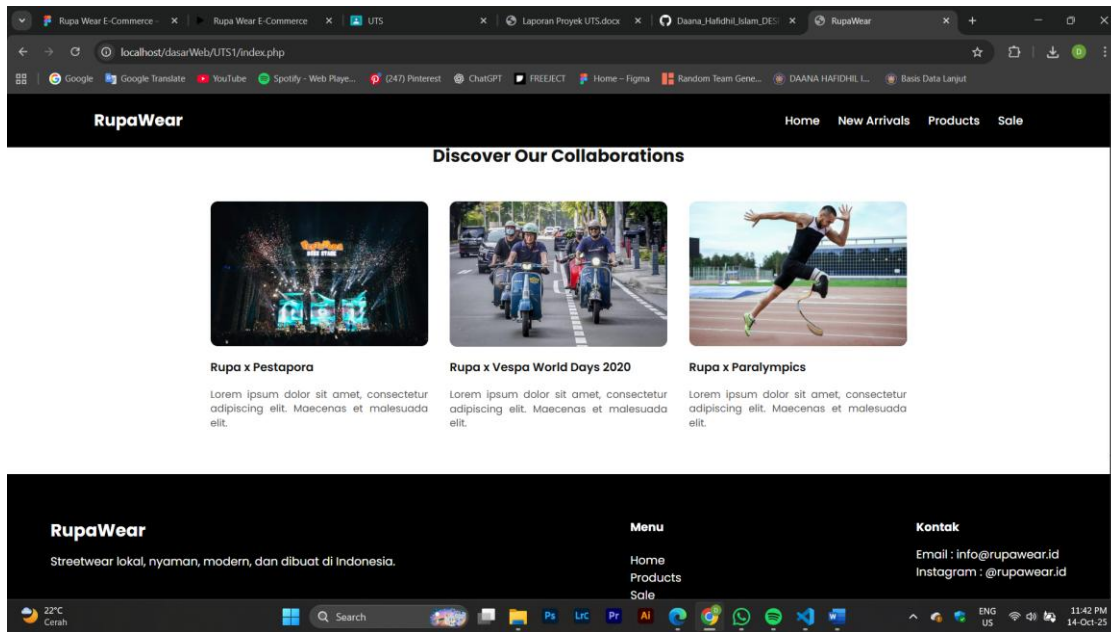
Rupa Wear E-Commerce × Rupa Wear E-Commerce × UTS × Laporan Proyek UTS.docx × Daana_Hafidhil_Islam_DES × RupaWear ×

localhost/dasarWeb/UTS1/index.php

Google Google Translate YouTube Spotify - Web Playe... (247) Pinterest ChatGPT FREEJECT Home – Figma Random Team Gene... DAANA HAFIDHIL I... Basis Data Lanjut

RupaWear

Home New Arrivals Products Sale

Discover Our Collaborations

Rupa x Pestapora

Lorem ipsum dolor sit amet, consectetur adipiscing elit. Maecenas et malesuada elit.

Rupa x Vespa World Days 2020

Lorem ipsum dolor sit amet, consectetur adipiscing elit. Maecenas et malesuada elit.

Rupa x Paralympics

Lorem ipsum dolor sit amet, consectetur adipiscing elit. Maecenas et malesuada elit.

RupaWear

Streetwear lokal, nyaman, modern, dan dibuat di Indonesia.

Menu

Home
Products
Sale

Kontak

Email : info@rupawear.id
Instagram : @rupawear.id

22°C
Cerah

Search

ENG
US

11:42 PM
14-Oct-25